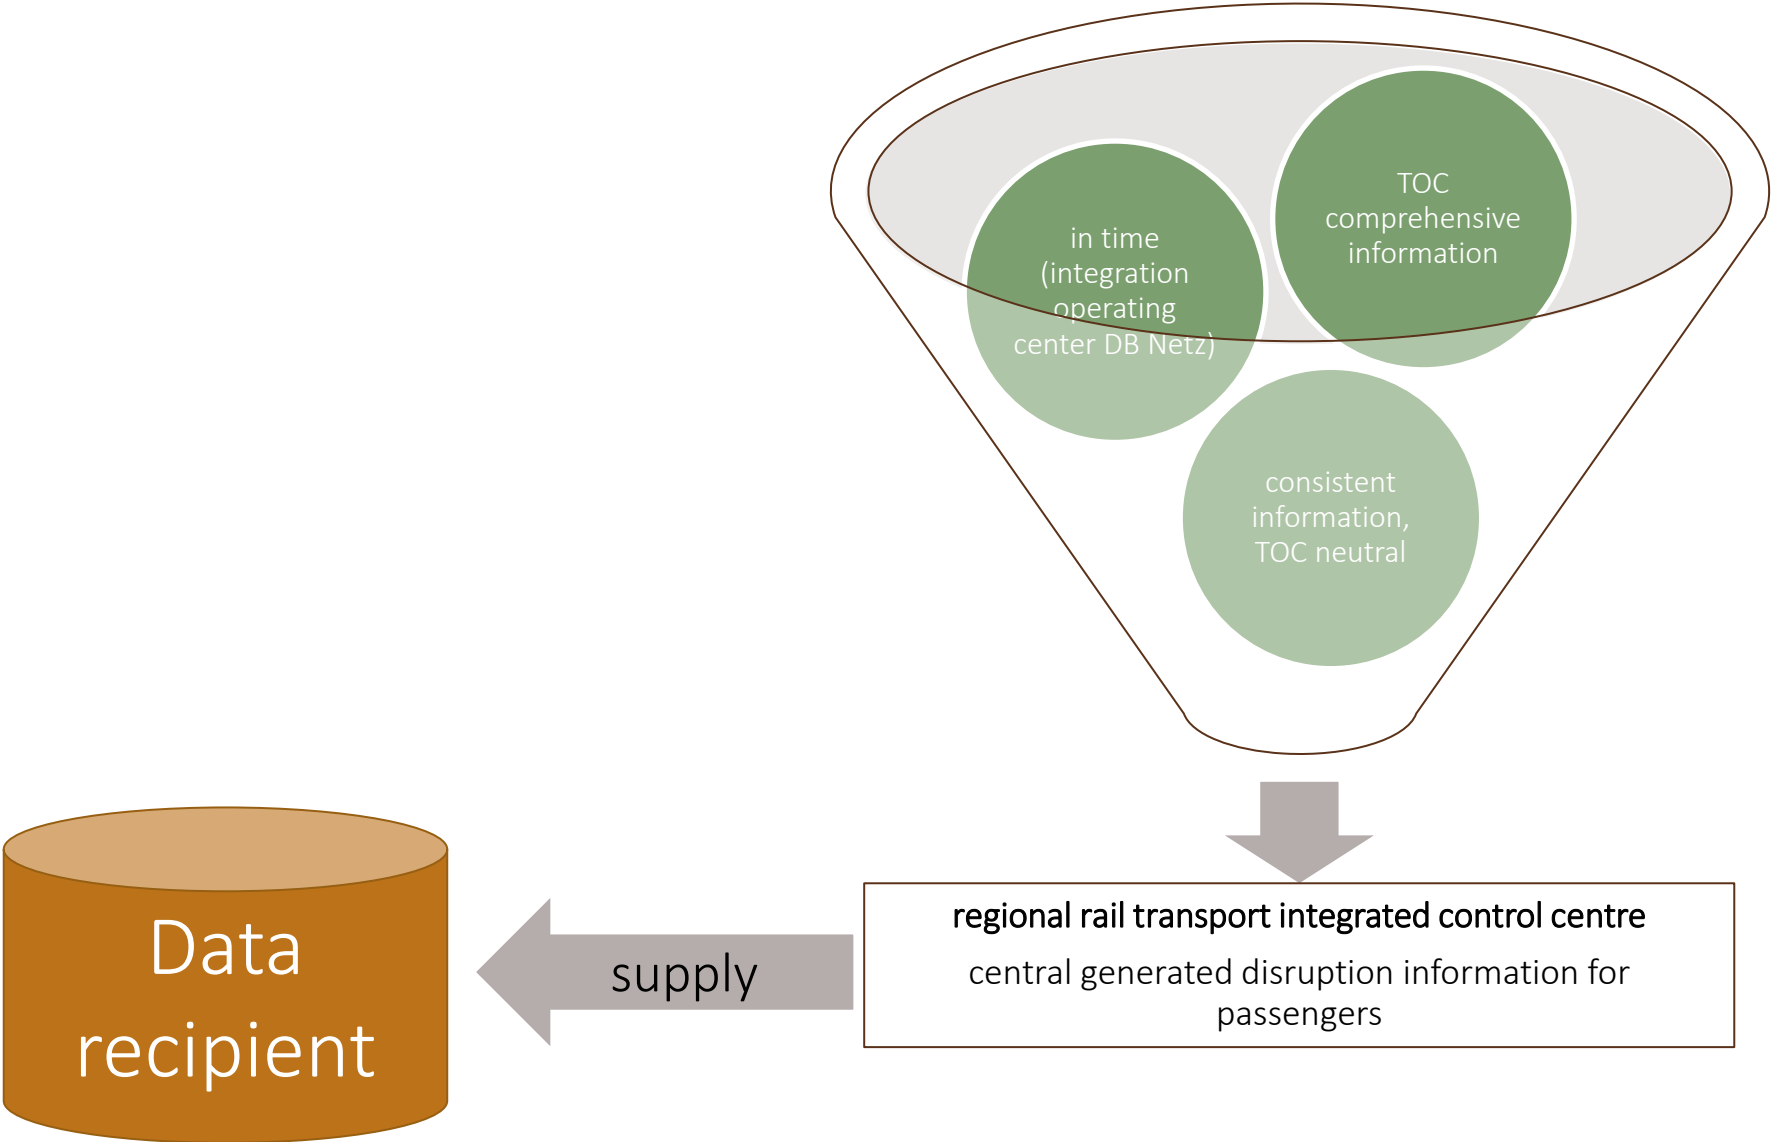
in time (integration operating center DB Netz)

TOC comprehensive information

consistent information, TOC neutral

regional rail transport integrated control centre

central generated disruption information for passengers

supply

Data recipient